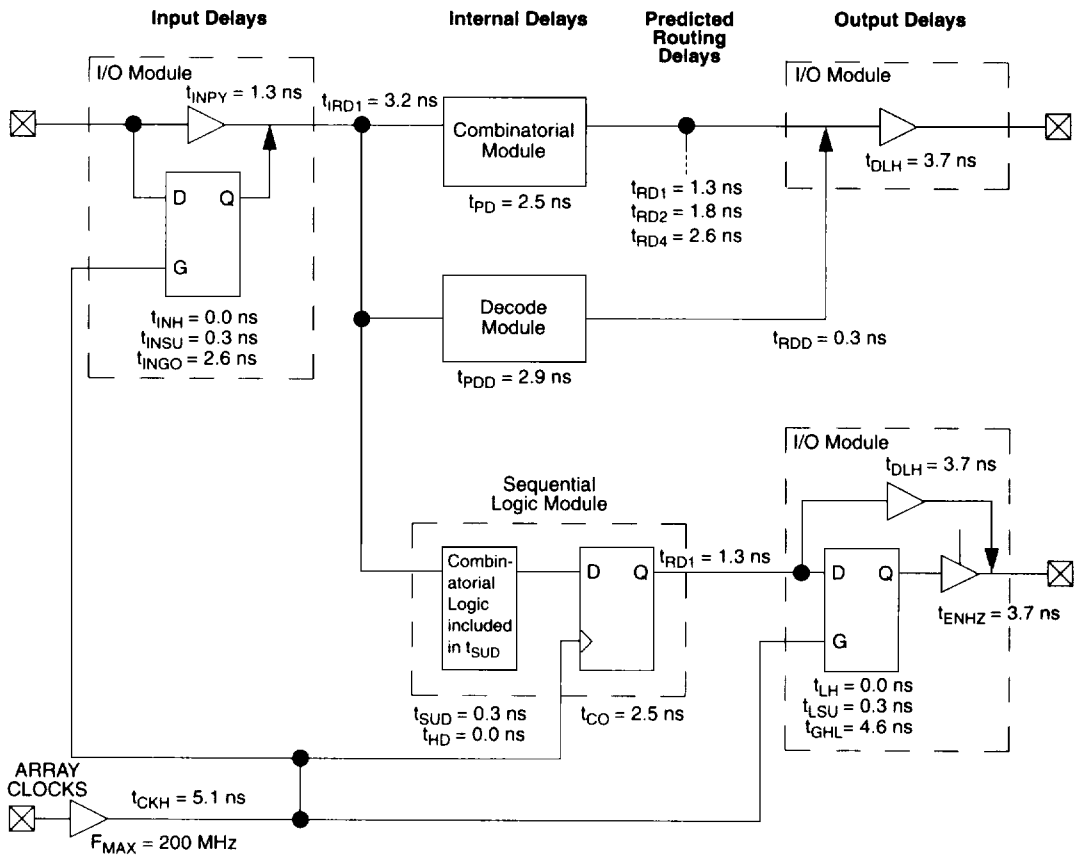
Input Delays

Internal Delays

Predicted Routing Delays

Output Delays

I/O Module

$t_{INPY}$ = 1.3 ns

$t_{IRD1}$ = 3.2 ns

Combinatorial Module

I/O Module

D Q

G

$t_{PD}$ = 2.5 ns

$t_{RD1}$ = 1.3 ns
$t_{RD2}$ = 1.8 ns
$t_{RD4}$ = 2.6 ns

$t_{DLH}$ = 3.7 ns

Decode Module

$t_{INH}$ = 0.0 ns
$t_{INSU}$ = 0.3 ns
$t_{INGO}$ = 2.6 ns

$t_{PDD}$ = 2.9 ns

$t_{RDD}$ = 0.3 ns

I/O Module

$t_{DLH}$ = 3.7 ns

Sequential Logic Module

Combinatorial Logic included in $t_{SUD}$

D Q

$t_{RD1}$ = 1.3 ns

D Q

G

$t_{ENHZ}$ = 3.7 ns

$t_{SUD}$ = 0.3 ns
$t_{HD}$ = 0.0 ns

$t_{CO}$ = 2.5 ns

$t_{LH}$ = 0.0 ns
$t_{LSU}$ = 0.3 ns
$t_{GHL}$ = 4.6 ns

ARRAY CLOCKS

$t_{CKH}$ = 5.1 ns

$F_{MAX}$ = 200 MHz